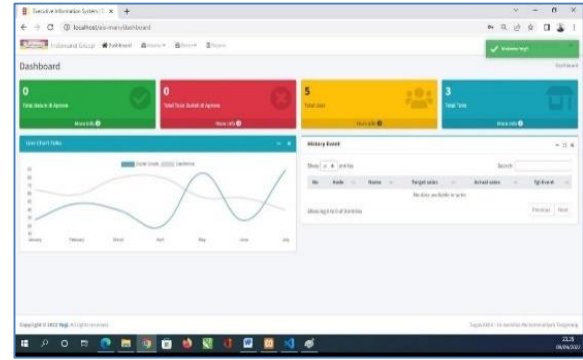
Executive Information System | C ×  +

localhost/eis-main/dashboard

Dashboard

Dashboard

0
Total Barang & Aprove
More info

0
Total Toko Submit & Aprove
More info

5
Total User
More info

3
Total Toko
More info

Line Chart Toko

History Event

Show 10 entries

Search:

| No | Kode | Nama | Target sales | Actual sales | Tgl Event |
|---|---|---|---|---|---|
| No data available in table | | | | | |

Showing 0 to 0 of 0 entries

Previous Next

January February March April May June July

Copyright © 2022 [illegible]. All rights reserved.

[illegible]